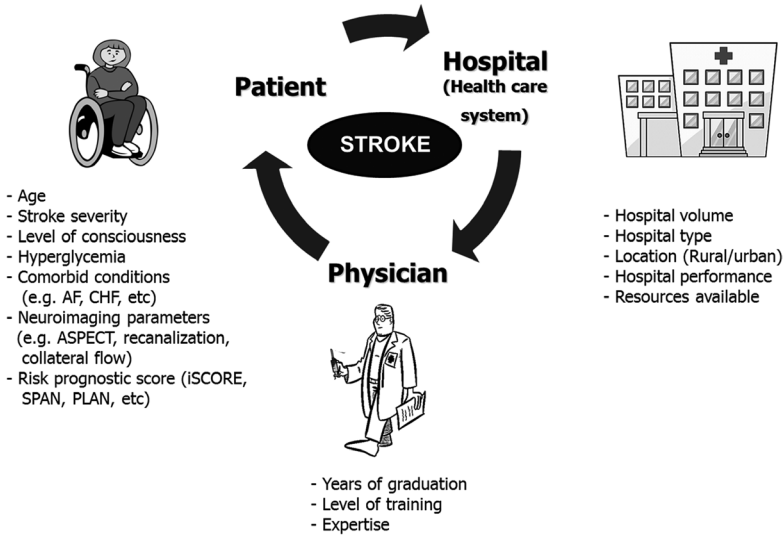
Patient

Hospital
(Health care system)

STROKE

Physician

- Age
- Stroke severity
- Level of consciousness
- Hyperglycemia
- Comorbid conditions (e.g. AF, CHF, etc)
- Neuroimaging parameters (e.g. ASPECT, recanalization, collateral flow)
- Risk prognostic score (iSCORE, SPAN, PLAN, etc)

- Hospital volume
- Hospital type
- Location (Rural/urban)
- Hospital performance
- Resources available

- Years of graduation
- Level of training
- Expertise